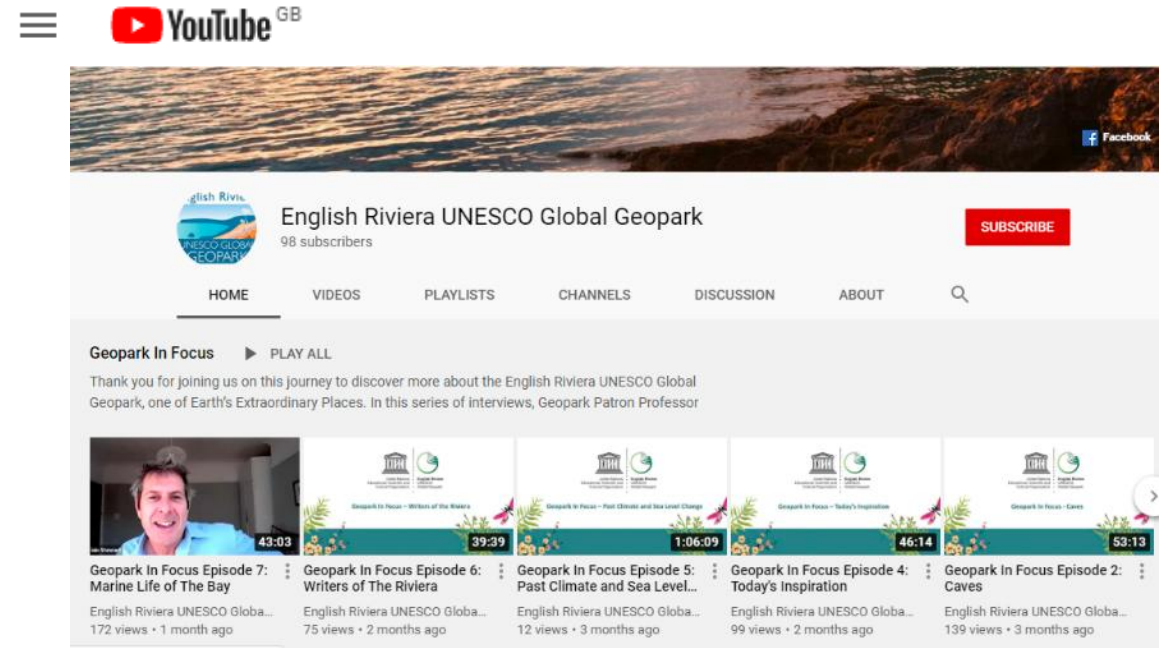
YouTube GB

Facebook

English Riviera UNESCO Global Geopark

English Riviera UNESCO Global Geopark
98 subscribers

SUBSCRIBE

HOME VIDEOS PLAYLISTS CHANNELS DISCUSSION ABOUT

Geopark In Focus ▶ PLAY ALL

Thank you for joining us on this journey to discover more about the English Riviera UNESCO Global Geopark, one of Earth's Extraordinary Places. In this series of interviews, Geopark Patron Professor

43:03
Geopark In Focus Episode 7: Marine Life of The Bay
English Riviera UNESCO Globa...
172 views • 1 month ago

Geopark In Focus – Writers of the Riviera
39:39
Geopark In Focus Episode 6: Writers of The Riviera
English Riviera UNESCO Globa...
75 views • 2 months ago

Geopark In Focus – Past Climate and Sea Level Change
1:06:09
Geopark In Focus Episode 5: Past Climate and Sea Level...
English Riviera UNESCO Globa...
12 views • 3 months ago

Geopark In Focus – Today's Inspiration
46:14
Geopark In Focus Episode 4: Today's Inspiration
English Riviera UNESCO Globa...
99 views • 2 months ago

Geopark In Focus – Caves
53:13
Geopark In Focus Episode 2: Caves
English Riviera UNESCO Globa...
139 views • 3 months ago